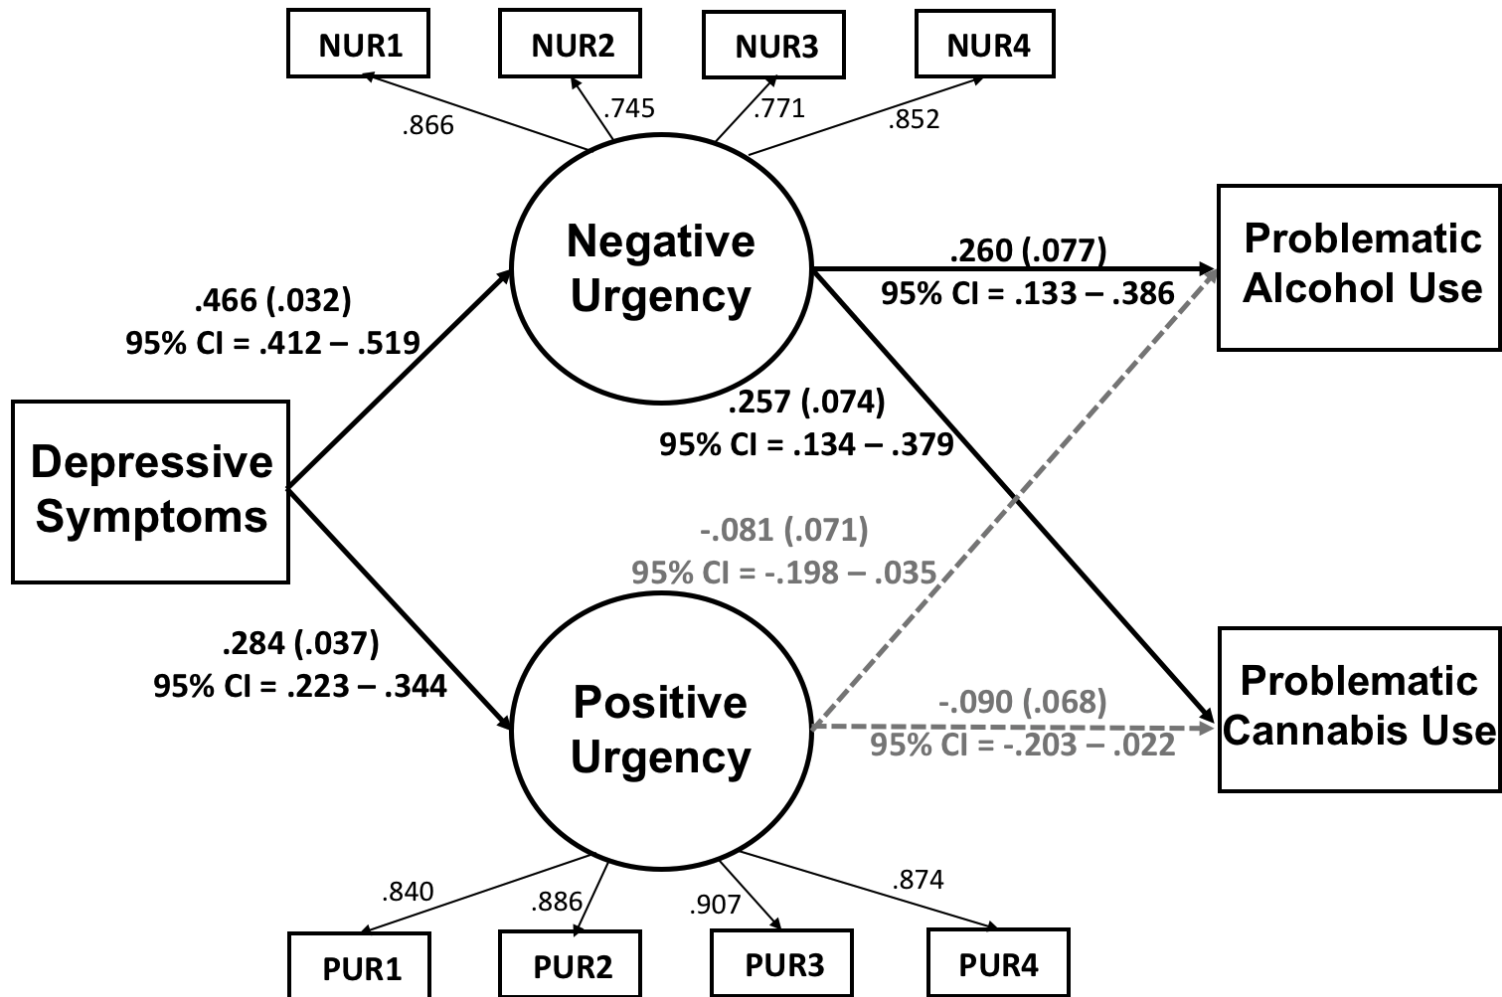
NUR1
NUR2
NUR3
NUR4

.866
.745
.771
.852

Negative Urgency

.466 (.032)
95% CI = .412 – .519

.260 (.077)
95% CI = .133 – .386

Problematic Alcohol Use

.257 (.074)
95% CI = .134 – .379

Depressive Symptoms

-.081 (.071)
95% CI = -.198 – .035

.284 (.037)
95% CI = .223 – .344

Positive Urgency

-.090 (.068)
95% CI = -.203 – .022

Problematic Cannabis Use

.840
.886
.907
.874

PUR1
PUR2
PUR3
PUR4